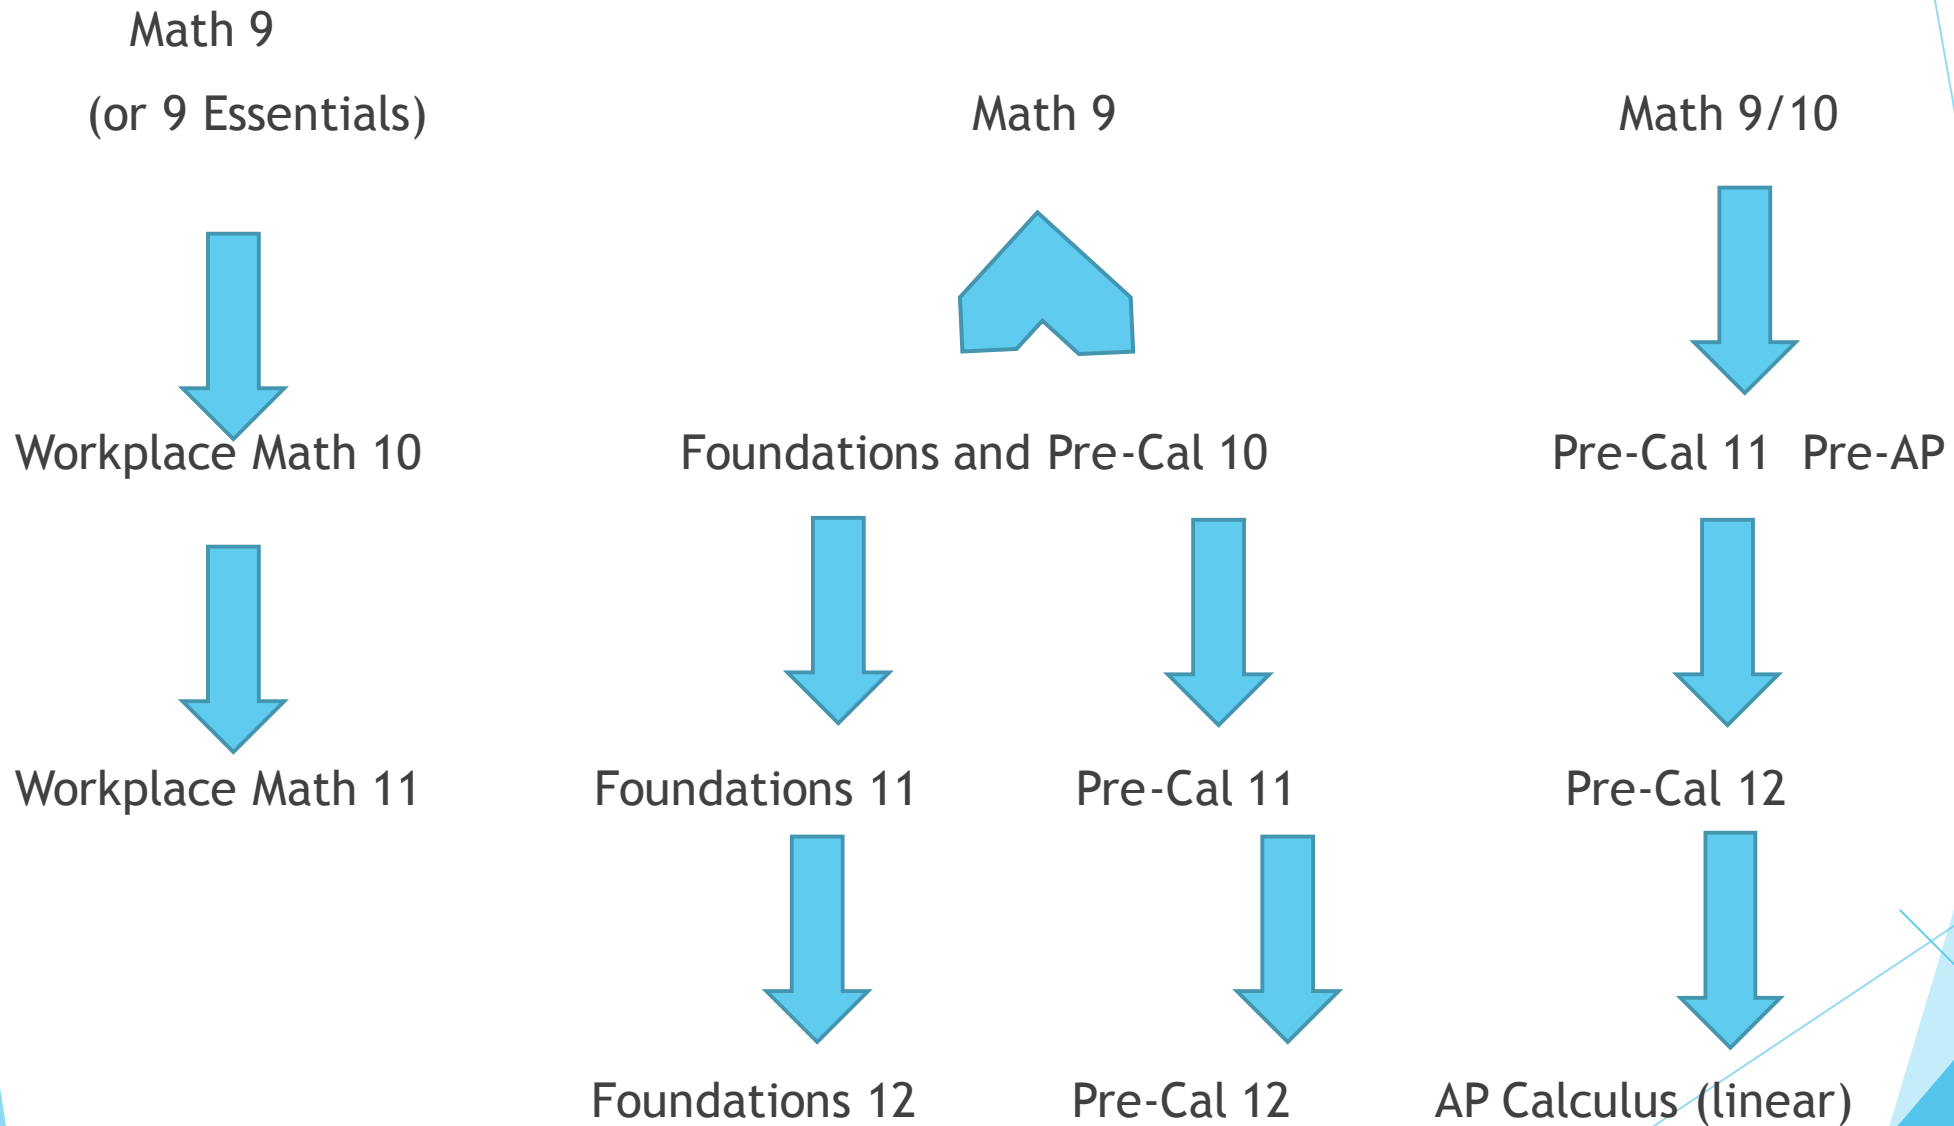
Math 9

(or 9 Essentials)

Math 9

Math 9/10

Workplace Math 10

Foundations and Pre-Cal 10

Pre-Cal 11 Pre-AP

Workplace Math 11

Foundations 11

Pre-Cal 11

Pre-Cal 12

Foundations 12

Pre-Cal 12

AP Calculus (linear)